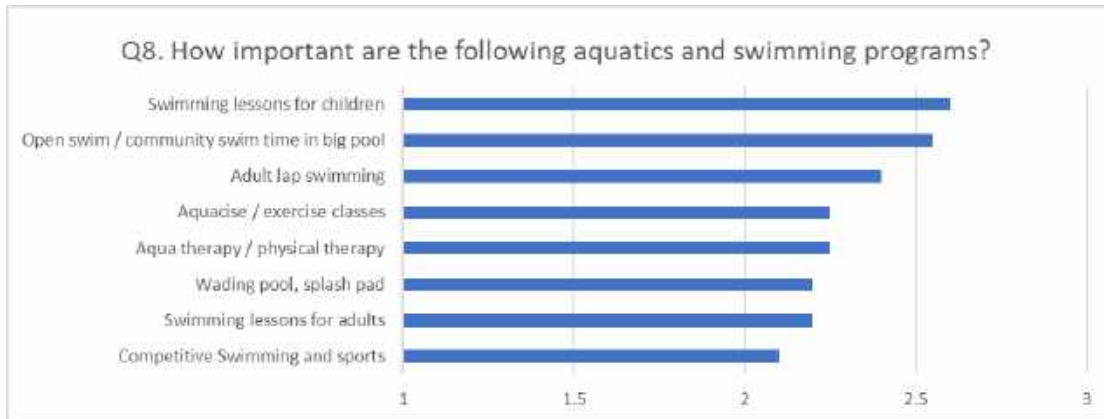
Q8. How important are the following aquatics and swimming programs?

Swimming lessons for children
Open swim / community swim time in big pool
Adult lap swimming
Aquacise / exercise classes
Aqua therapy / physical therapy
Wading pool, splash pad
Swimming lessons for adults
Competitive Swimming and sports

1
1.5
2
2.5
3